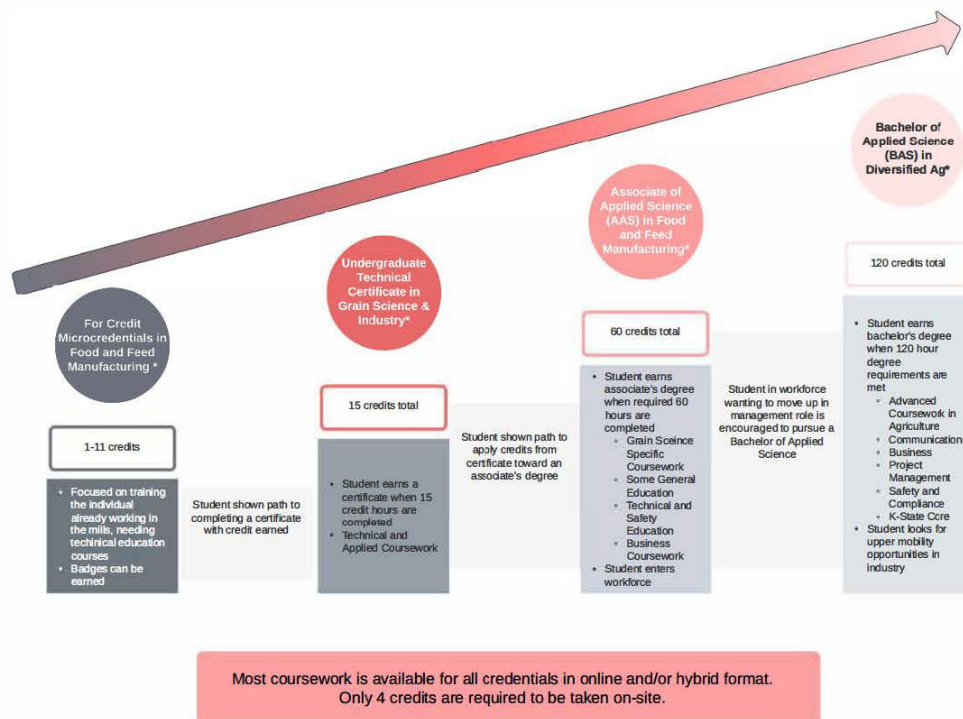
For Credit Microcredentials in Food and Feed Manufacturing *

1-11 credits

- Focused on training the individual already working in the mills, needing technical education courses
- Badges can be earned

Student shown path to completing a certificate with credit earned

Undergraduate Technical Certificate in Grain Science & Industry*

15 credits total

- Student earns a certificate when 15 credit hours are completed
- Technical and Applied Coursework

Student shown path to apply credits from certificate toward an associate's degree

Associate of Applied Science (AAS) in Food and Feed Manufacturing*

60 credits total

- Student earns associate's degree when required 60 hours are completed
  - Grain Science Specific Coursework
  - Some General Education
  - Technical and Safety Education
  - Business Coursework
- Student enters workforce

Student in workforce wanting to move up in management role is encouraged to pursue a Bachelor of Applied Science

Bachelor of Applied Science (BAS) in Diversified Ag*

120 credits total

- Student earns bachelor's degree when 120 hour degree requirements are met
  - Advanced Coursework in Agriculture
  - Communication
  - Business
  - Project Management
  - Safety and Compliance
  - K-State Core
- Student looks for upper mobility opportunities in industry

Most coursework is available for all credentials in online and/or hybrid format. Only 4 credits are required to be taken on-site.